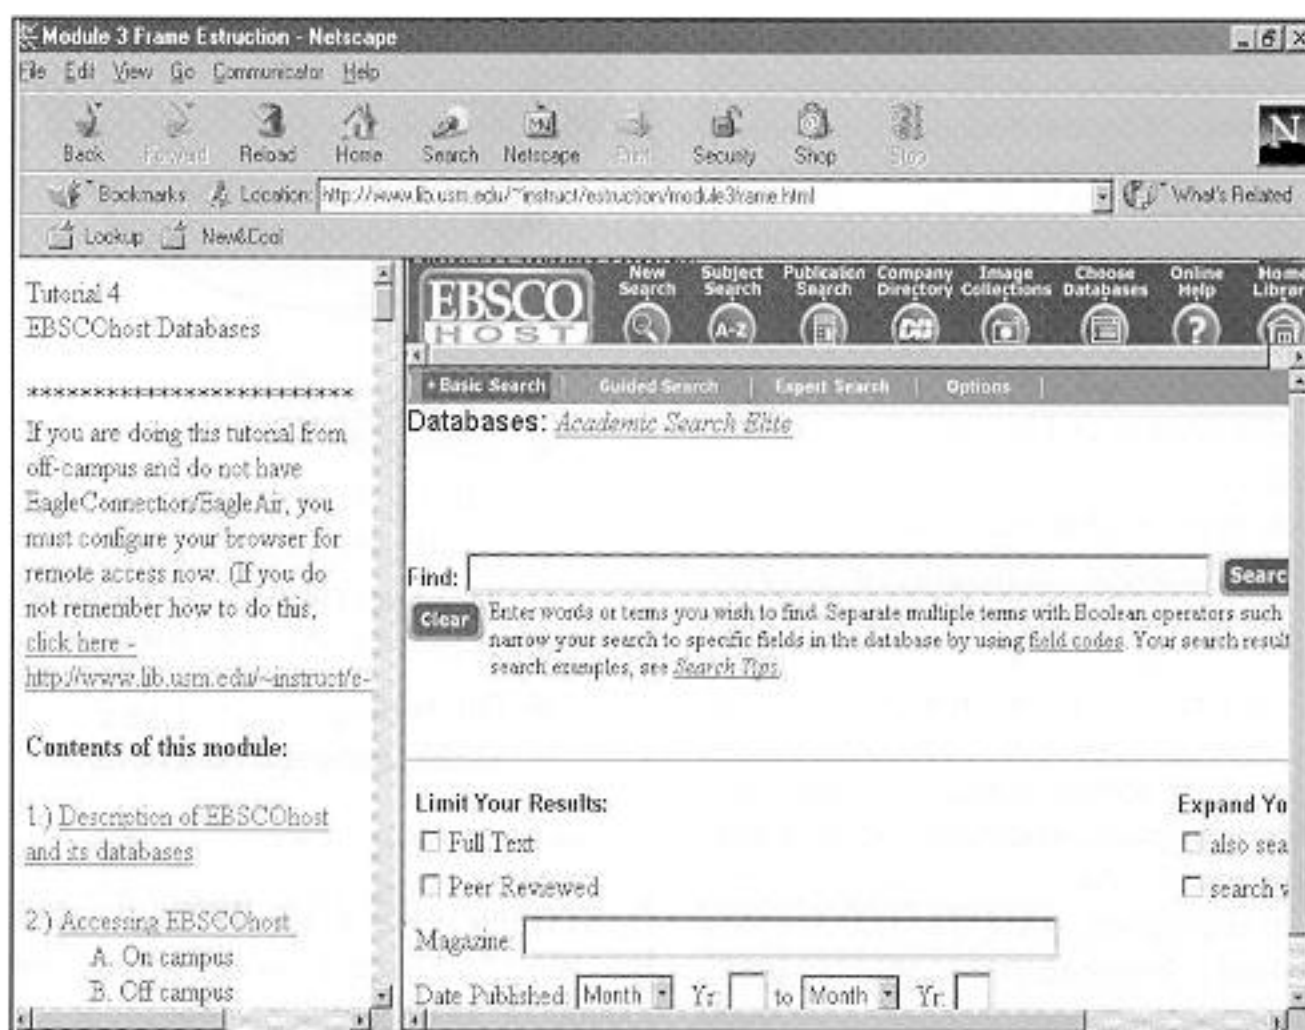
Module 3 Frame Estruction - Netscape

File Edit View Go Communicator Help

Back Forward Reload Home Search Netscape Print Security Shop Stop

Bookmarks Location: http://www.lib.usm.edu/~instruct/estruction/module3frame.html

What's Related

Lookup New&Cool

Tutorial 4
EBSCOhost Databases

*************************

If you are doing this tutorial from off-campus and do not have EagleConnection/EagleAir, you must configure your browser for remote access now. (If you do not remember how to do this, click here - http://www.lib.usm.edu/~instruct/e-

Contents of this module:

1.) Description of EBSCOhost and its databases

2.) Accessing EBSCOhost
A. On campus
B. Off campus

EBSCO HOST

New Search | Subject Search | Publication Search | Company Directory | Image Collections | Choose Databases | Online Help | Home Librar

• Basic Search | Guided Search | Expert Search | Options

Databases: Academic Search Elite

Find: Searc

Clear

Enter words or terms you wish to find. Separate multiple terms with Boolean operators such narrow your search to specific fields in the database by using field codes. Your search result search examples, see Search Tips.

Limit Your Results:

Full Text

Peer Reviewed

Magazine:

Date Published Month Yr. to Month Yr.

Expand Yo

also sea

search v